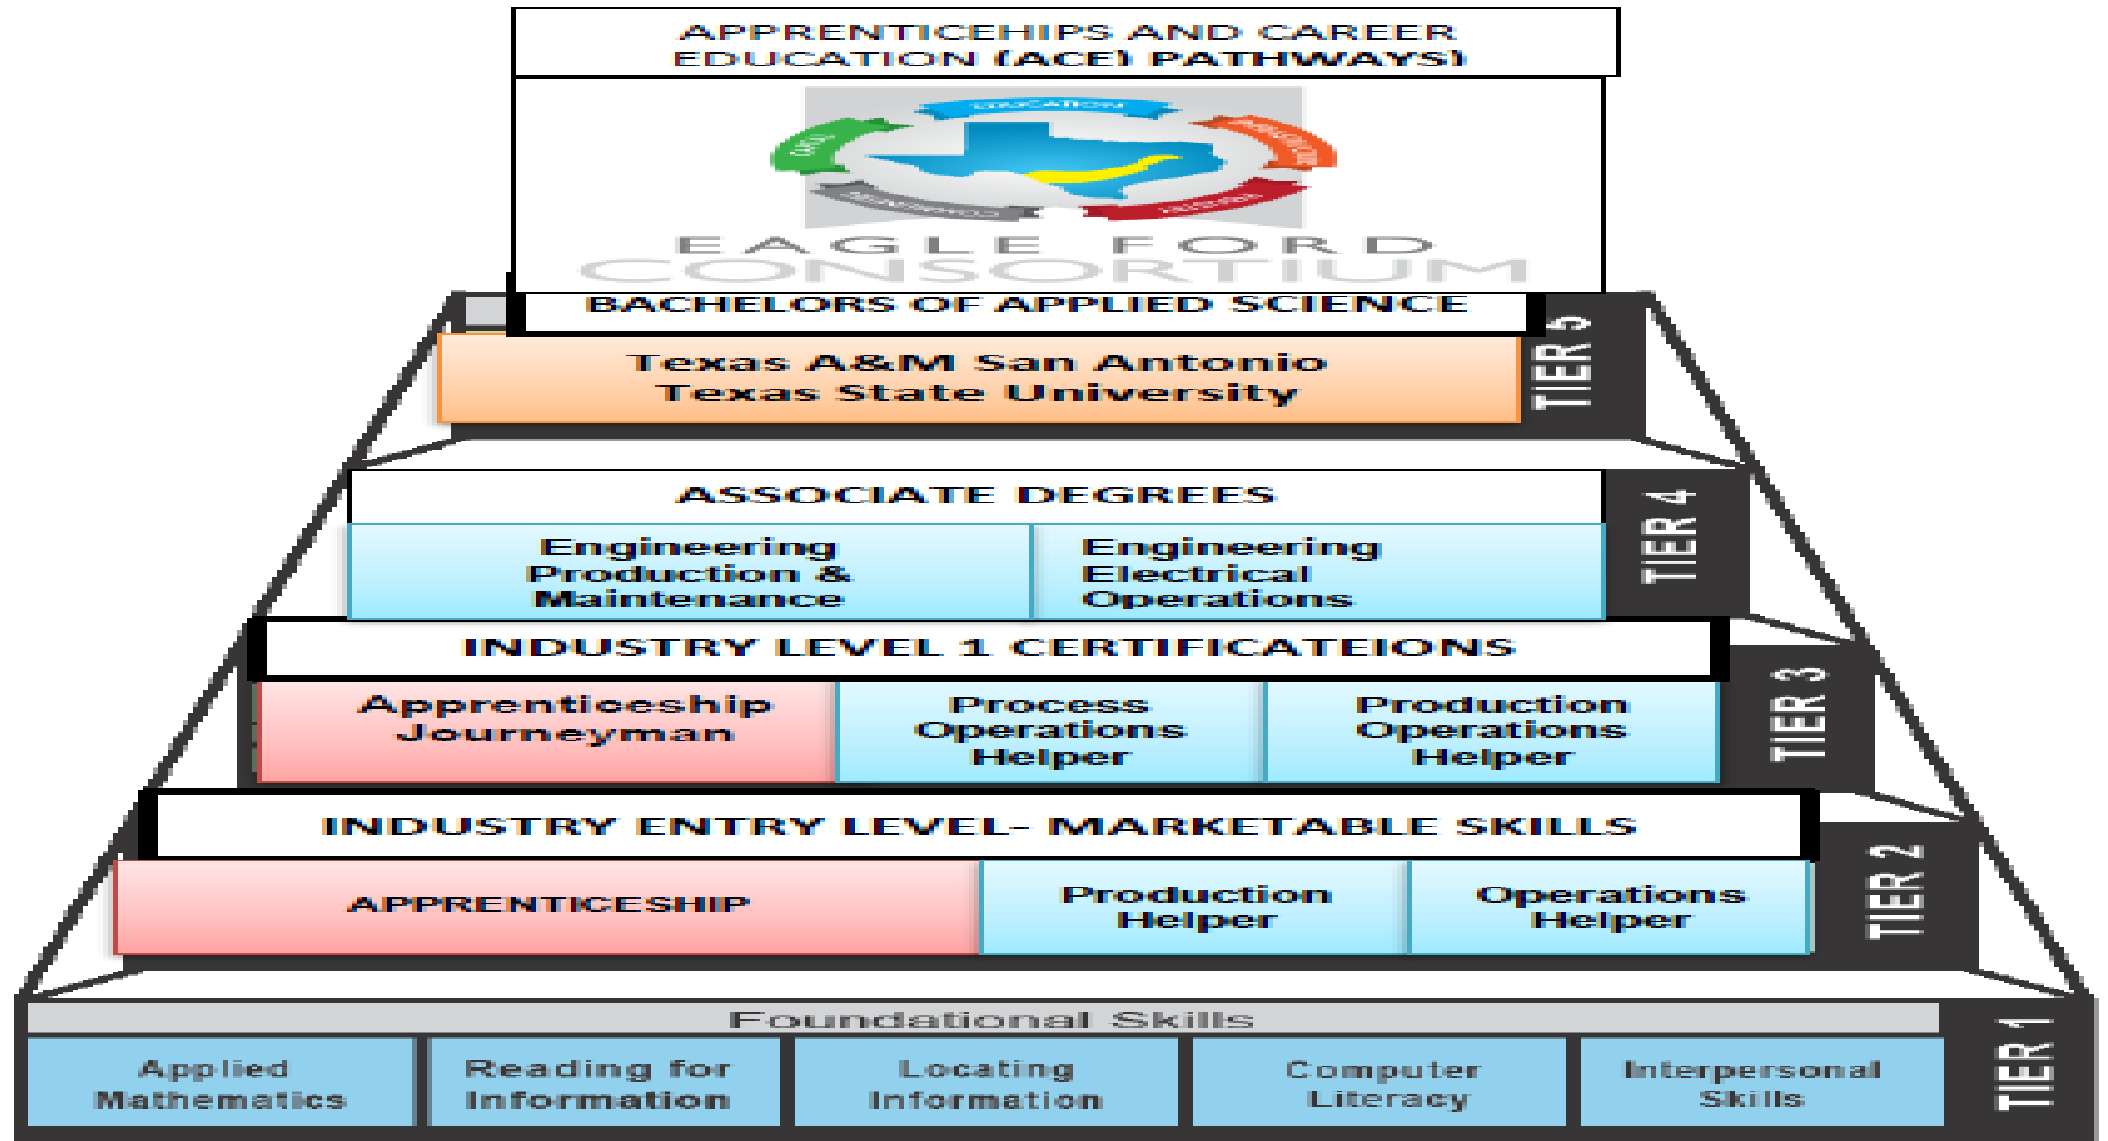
APPRENTICEHIPS AND CAREER EDUCATION (ACE) PATHWAYS)

EDUCATION

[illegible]

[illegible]

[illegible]

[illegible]

EAGLE FORD CONSORTIUM

BACHELORS OF APPLIED SCIENCE

Texas A&M San Antonio
Texas State University

TIER 5

ASSOCIATE DEGREES

Engineering Production & Maintenance

Engineering Electrical Operations

TIER 4

INDUSTRY LEVEL 1 CERTIFICATEIONS

Apprenticeship Journeyman

Process Operations Helper

Production Operations Helper

TIER 3

INDUSTRY ENTRY LEVEL- MARKETABLE SKILLS

APPRENTICESHIP

Production Helper

Operations Helper

TIER 2

Foundational Skills

| Applied Mathematics | Reading for Information | Locating Information | Computer Literacy | Interpersonal Skills |
|---|---|---|---|---|

TIER 1